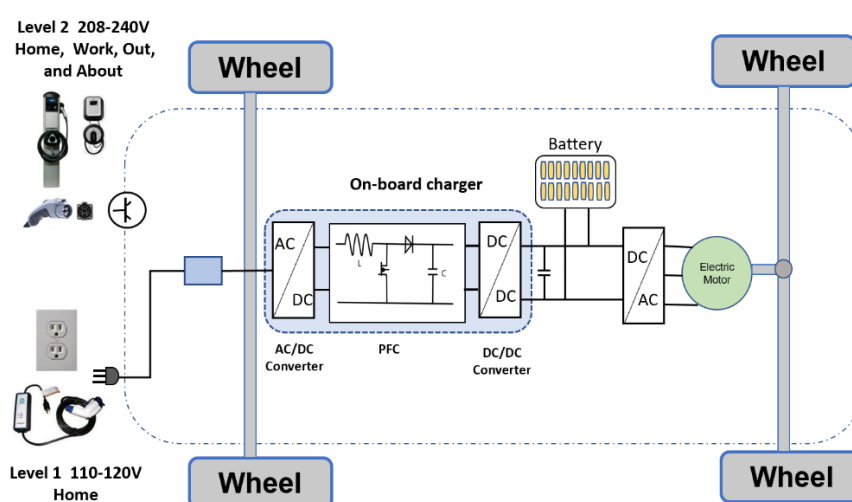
Level 2 208-240V
Home, Work, Out, and About

Wheel

Wheel

Battery

On-board charger

AC

DC

L

C

DC

DC

DC

AC

Electric Motor

AC/DC Converter

PFC

DC/DC Converter

Level 1 110-120V
Home

Wheel

Wheel